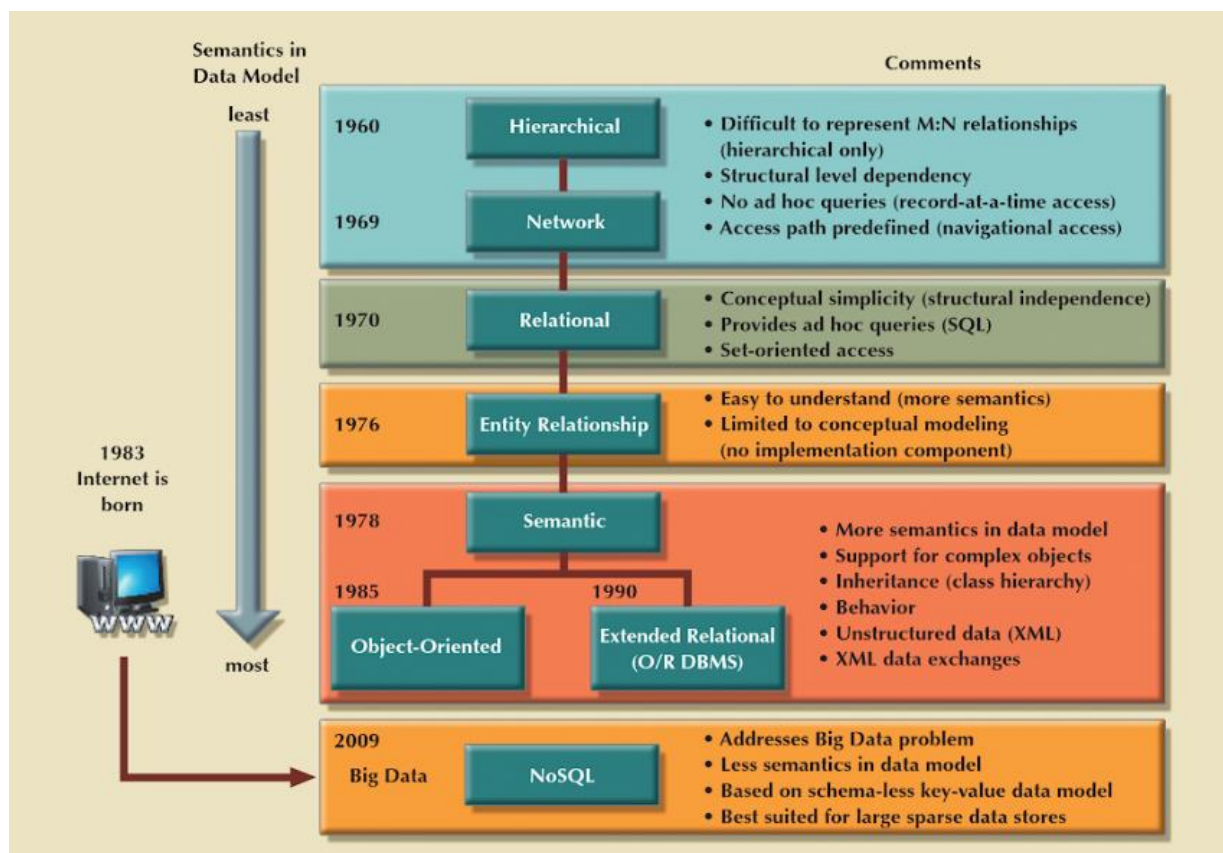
Semantics in Data Model

least

most

Comments

1960
Hierarchical

1969
Network

• Difficult to represent M:N relationships (hierarchical only)
• Structural level dependency
• No ad hoc queries (record-at-a-time access)
• Access path predefined (navigational access)

1970
Relational

• Conceptual simplicity (structural independence)
• Provides ad hoc queries (SQL)
• Set-oriented access

1976
Entity Relationship

• Easy to understand (more semantics)
• Limited to conceptual modeling (no implementation component)

1983
Internet is born

WWW

1978
Semantic

1985
Object-Oriented

1990
Extended Relational (O/R DBMS)

• More semantics in data model
• Support for complex objects
• Inheritance (class hierarchy)
• Behavior
• Unstructured data (XML)
• XML data exchanges

2009
Big Data
NoSQL

• Addresses Big Data problem
• Less semantics in data model
• Based on schema-less key-value data model
• Best suited for large sparse data stores